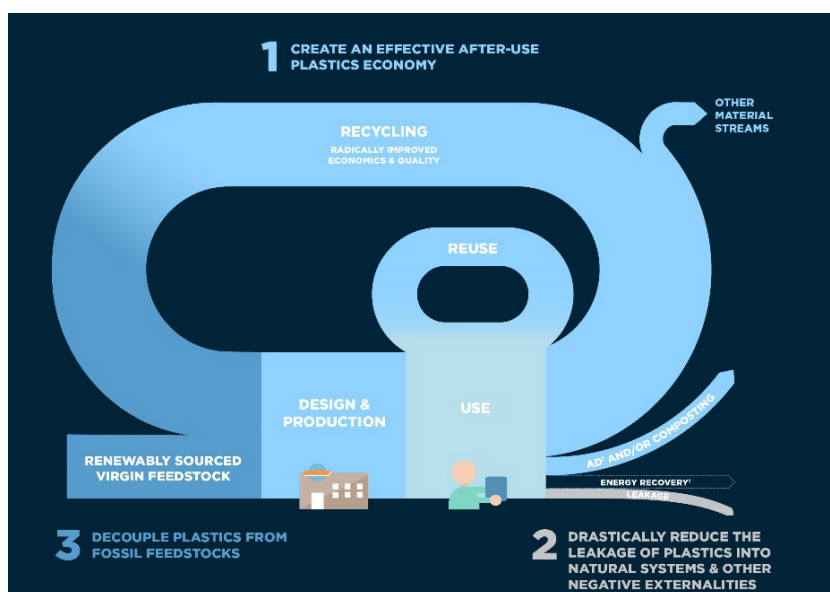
1 CREATE AN EFFECTIVE AFTER-USE PLASTICS ECONOMY

OTHER MATERIAL STREAMS

RECYCLING
RADICALLY IMPROVED ECONOMICS & QUALITY

REUSE

DESIGN & PRODUCTION

USE

RENEWABLY SOURCED VIRGIN FEEDSTOCK

AD¹ AND/OR COMPOSTING

ENERGY RECOVERY¹

LEAKAGE

3 DECOUPLE PLASTICS FROM FOSSIL FEEDSTOCKS

2 DRASTICALLY REDUCE THE LEAKAGE OF PLASTICS INTO NATURAL SYSTEMS & OTHER NEGATIVE EXTERNALITIES